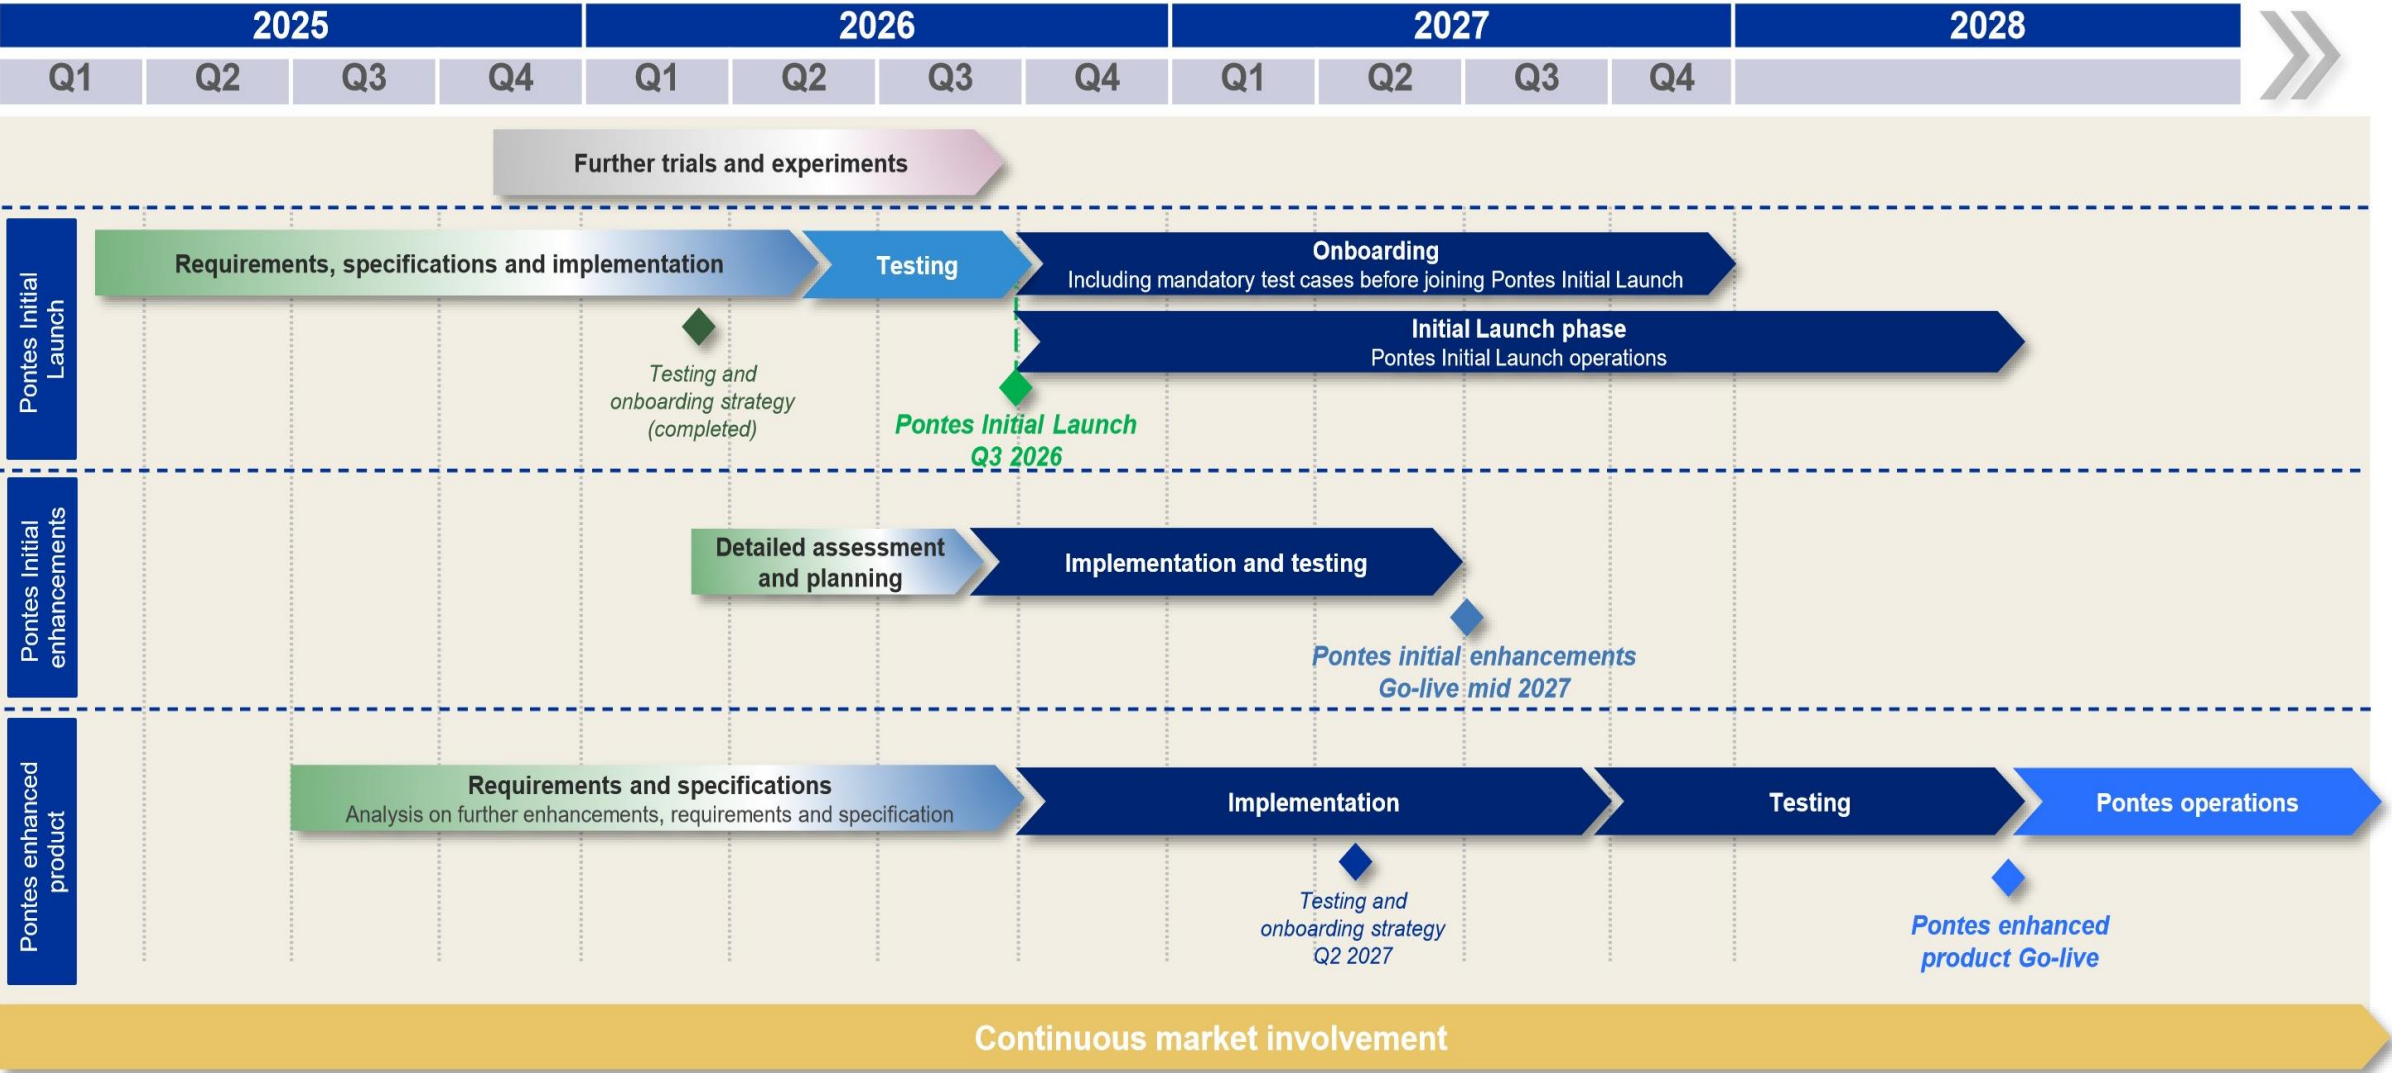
| 2025 | | | | 2026 | | | | 2027 | | | | 2028 |
|---|---|---|---|---|---|---|---|---|---|---|---|---|
| Q1 | Q2 | Q3 | Q4 | Q1 | Q2 | Q3 | Q4 | Q1 | Q2 | Q3 | Q4 | |

Further trials and experiments

Pontes Initial Launch

Requirements, specifications and implementation

Testing

Onboarding
Including mandatory test cases before joining Pontes Initial Launch

Initial Launch phase
Pontes Initial Launch operations

Testing and onboarding strategy (completed)

Pontes Initial Launch Q3 2026

Pontes Initial enhancements

Detailed assessment and planning

Implementation and testing

Pontes initial enhancements Go-live mid 2027

Pontes enhanced product

Requirements and specifications
Analysis on further enhancements, requirements and specification

Implementation

Testing

Pontes operations

Testing and onboarding strategy Q2 2027

Pontes enhanced product Go-live

Continuous market involvement